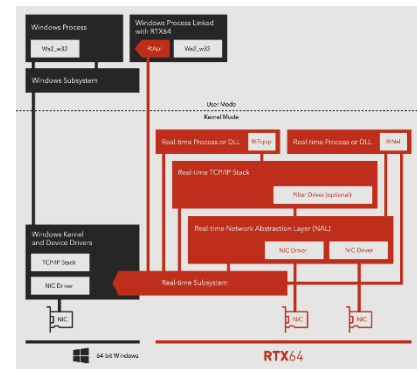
Windows Process

Ws2_w32

Windows Process Linked with RTX64

RtApi

Ws2_w32

Windows Subsystem

User Mode

Kernel Mode

Real-time Process or DLL

RtTcpip

Real-time Process or DLL

RtNal

Real-time TCP/IP Stack

Filter Driver (optional)

Real-time Network Abstraction Layer (NAL)

NIC Driver

NIC Driver

Windows Kernel and Device Drivers

TCP/IP Stack

NIC Driver

Real-time Subsystem

NIC

NIC

NIC

64 bit Windows

RTX64